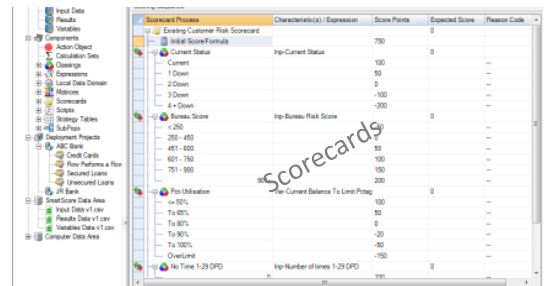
Input Data
Results
Variables
Components
Action Object
Calculation Sets
Classings
Expressions
Local Data Domain
Matrices
Scorecards
Scripts
Strategy Tables
SubProcs
Deployment Projects
ABC Bank
Credit Cards
Flow Performs a Flow
Secured Loans
Unsecured Loans
JR Bank
SmartScore Data Area
Input Data v1.csv
Results Data v1.csv
Variables Data v1.csv
Computer Data Area

| Scorecard Process | Characteristic(s) / Expression | Score Points | Expected Score | Reason Code |
|---|---|---|---|---|
| Existing Customer Risk Scorecard | | | 0 | |
| Initial Score/Formula | | 750 | | |
| Current Status | Inp-Current Status | | 0 | |
| Current | | 100 | | -- |
| 1 Down | | 50 | | -- |
| 2 Down | | 0 | | -- |
| 3 Down | | -100 | | -- |
| 4 + Down | | -200 | | -- |
| Bureau Score | Inp-Bureau Risk Score | | 0 | |
| < 250 | | -150 | | -- |
| 250 - 450 | | 0 | | -- |
| 451 - 600 | | 50 | | -- |
| 601 - 750 | | 100 | | -- |
| 751 - 900 | | 150 | | -- |
| | | 200 | | -- |
| Pct-Utilisation | Per-Current Balance To Limit Pctag | | 0 | |
| <= 50% | | 100 | | -- |
| To 65% | | 50 | | -- |
| To 80% | | 0 | | -- |
| To 90% | | -20 | | -- |
| To 100% | | -50 | | -- |
| OverLimit | | -150 | | -- |
| No Time 1-29 DPD | Inp-Number of times 1-29 DPD | | 0 | |
| 0 | | 100 | | |

Scorecards